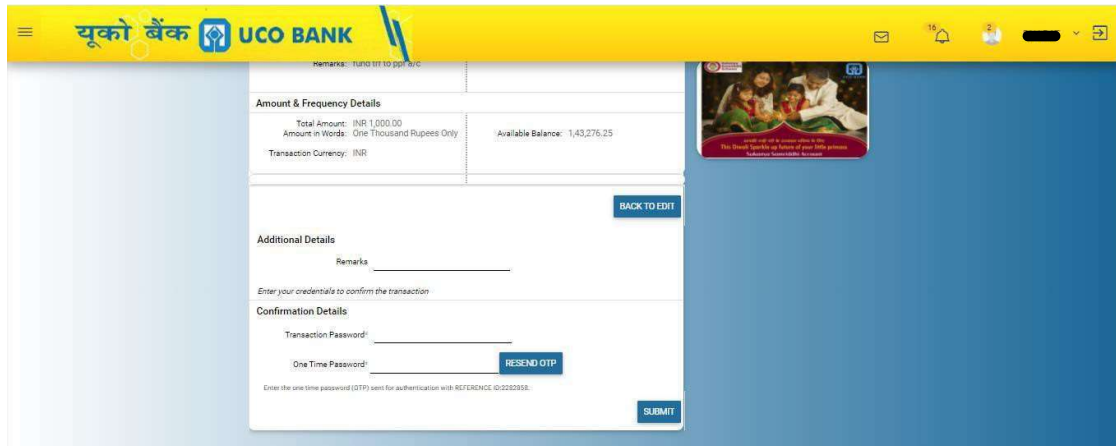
यूको बैंक UCO BANK

16

2

Remarks: fund trf to ppf a/c

Amount & Frequency Details

Total Amount: INR 1,000.00
Amount in Words: One Thousand Rupees Only

Available Balance: 1,43,276.25

Transaction Currency: INR

This Diwali Sparkle up future of your little princess
Sukanya Samriddhi Account

BACK TO EDIT

Additional Details

Remarks

Enter your credentials to confirm the transaction

Confirmation Details

Transaction Password*

One Time Password*

RESEND OTP

Enter the one time password (OTP) sent for authentication with REFERENCE ID:2282858.

SUBMIT